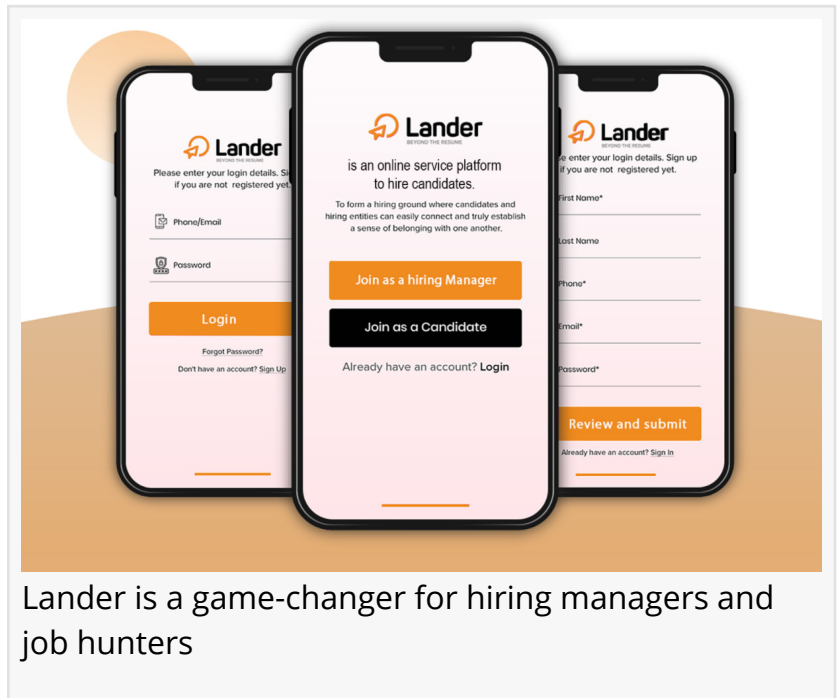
Lander
BEYOND THE RESUME
Please enter your login details. Sig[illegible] if you are not registered yet.

Phone/Email

Password

Login

Forgot Password?

Don't have an account? Sign Up

Lander
BEYOND THE RESUME
is an online service platform to hire candidates.

To form a hiring ground where candidates and hiring entities can easily connect and truly establish a sense of belonging with one another.

Join as a hiring Manager

Join as a Candidate

Already have an account? Login

Lander
BEYOND THE RESUME
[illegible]e enter your login details. Sign up if you are not registered yet.

First Name*

Last Name

Phone*

Email*

Password*

Review and submit

Already have an account? Sign In

Lander is a game-changer for hiring managers and job hunters